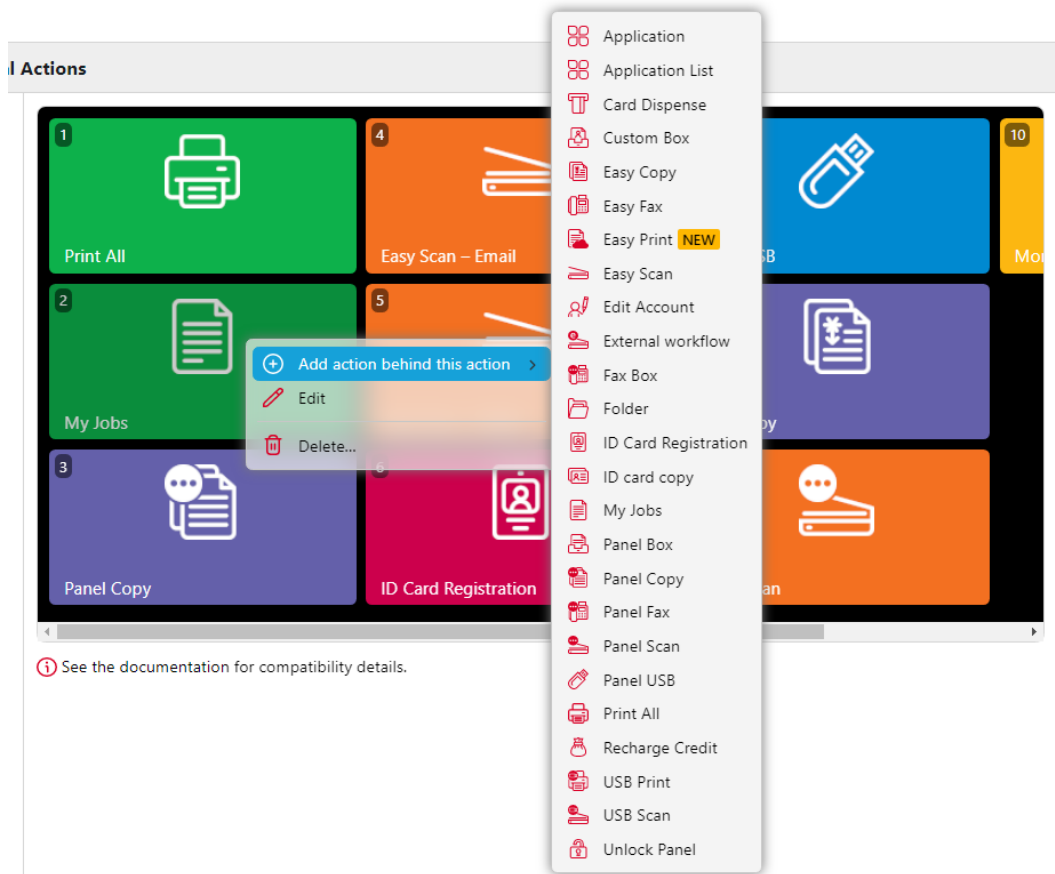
l Actions

1
Print All

4
Easy Scan – Email

SB

10
Mo

2
My Jobs

5

y

3
Panel Copy

6
ID Card Registration

an

Add action behind this action
Edit
Delete...

Application
Application List
Card Dispense
Custom Box
Easy Copy
Easy Fax
Easy Print NEW
Easy Scan
Edit Account
External workflow
Fax Box
Folder
ID Card Registration
ID card copy
My Jobs
Panel Box
Panel Copy
Panel Fax
Panel Scan
Panel USB
Print All
Recharge Credit
USB Print
USB Scan
Unlock Panel

See the documentation for compatibility details.